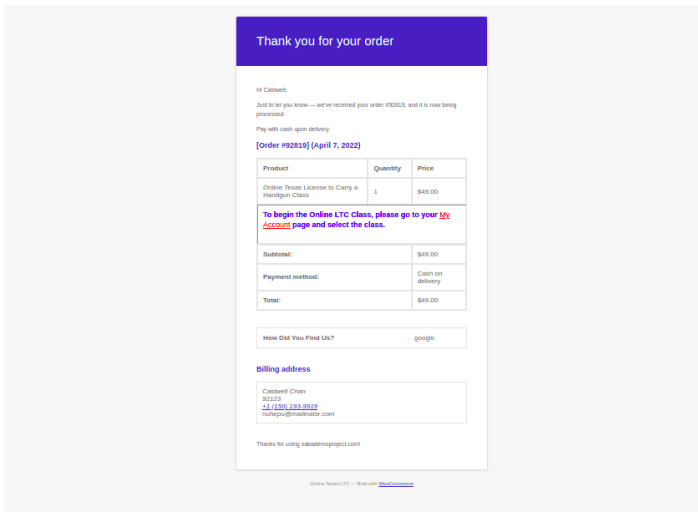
Thank you for your order

Hi Caldwell,

Just to let you know — we've received your order #92819, and it is now being processed:

Pay with cash upon delivery.

[Order #92819] (April 7, 2022)

| Product | Quantity | Price |
|---|---|---|
| Online Texas License to Carry a Handgun Class | 1 | $49.00 |

To begin the Online LTC Class, please go to your My Account page and select the class.

| | |
|---|---|
| Subtotal: | $49.00 |
| Payment method: | Cash on delivery |
| Total: | $49.00 |

| | |
|---|---|
| How Did You Find Us? | google |

Billing address

Caldwell Chan
92123
+1 (356) 193-9919
nuhepu@mailinator.com

Thanks for using sabadensproject.com!

Online Texas LTC — Built with WooCommerce